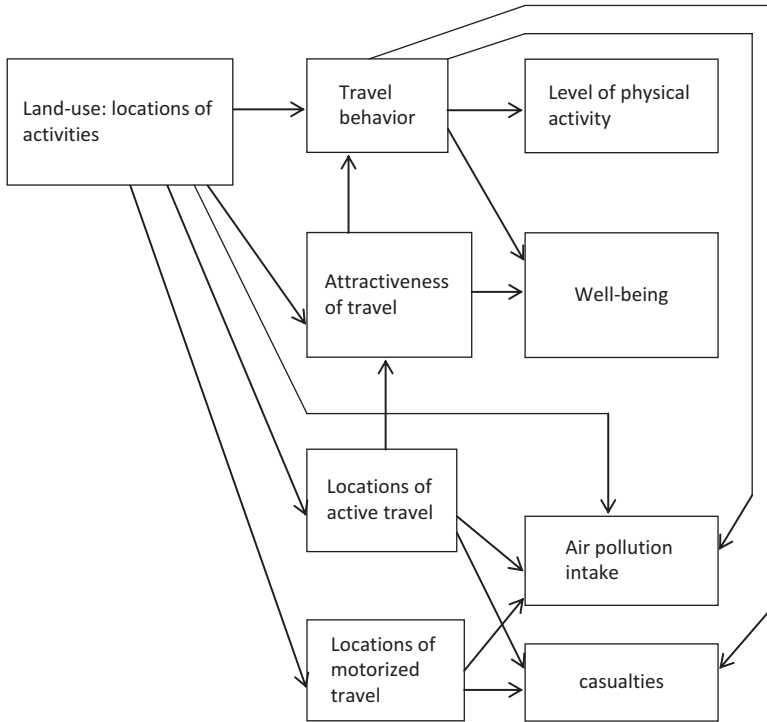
Land-use: locations of activities

Travel behavior

Level of physical activity

Attractiveness of travel

Well-being

Locations of active travel

Air pollution intake

Locations of motorized travel

casualties